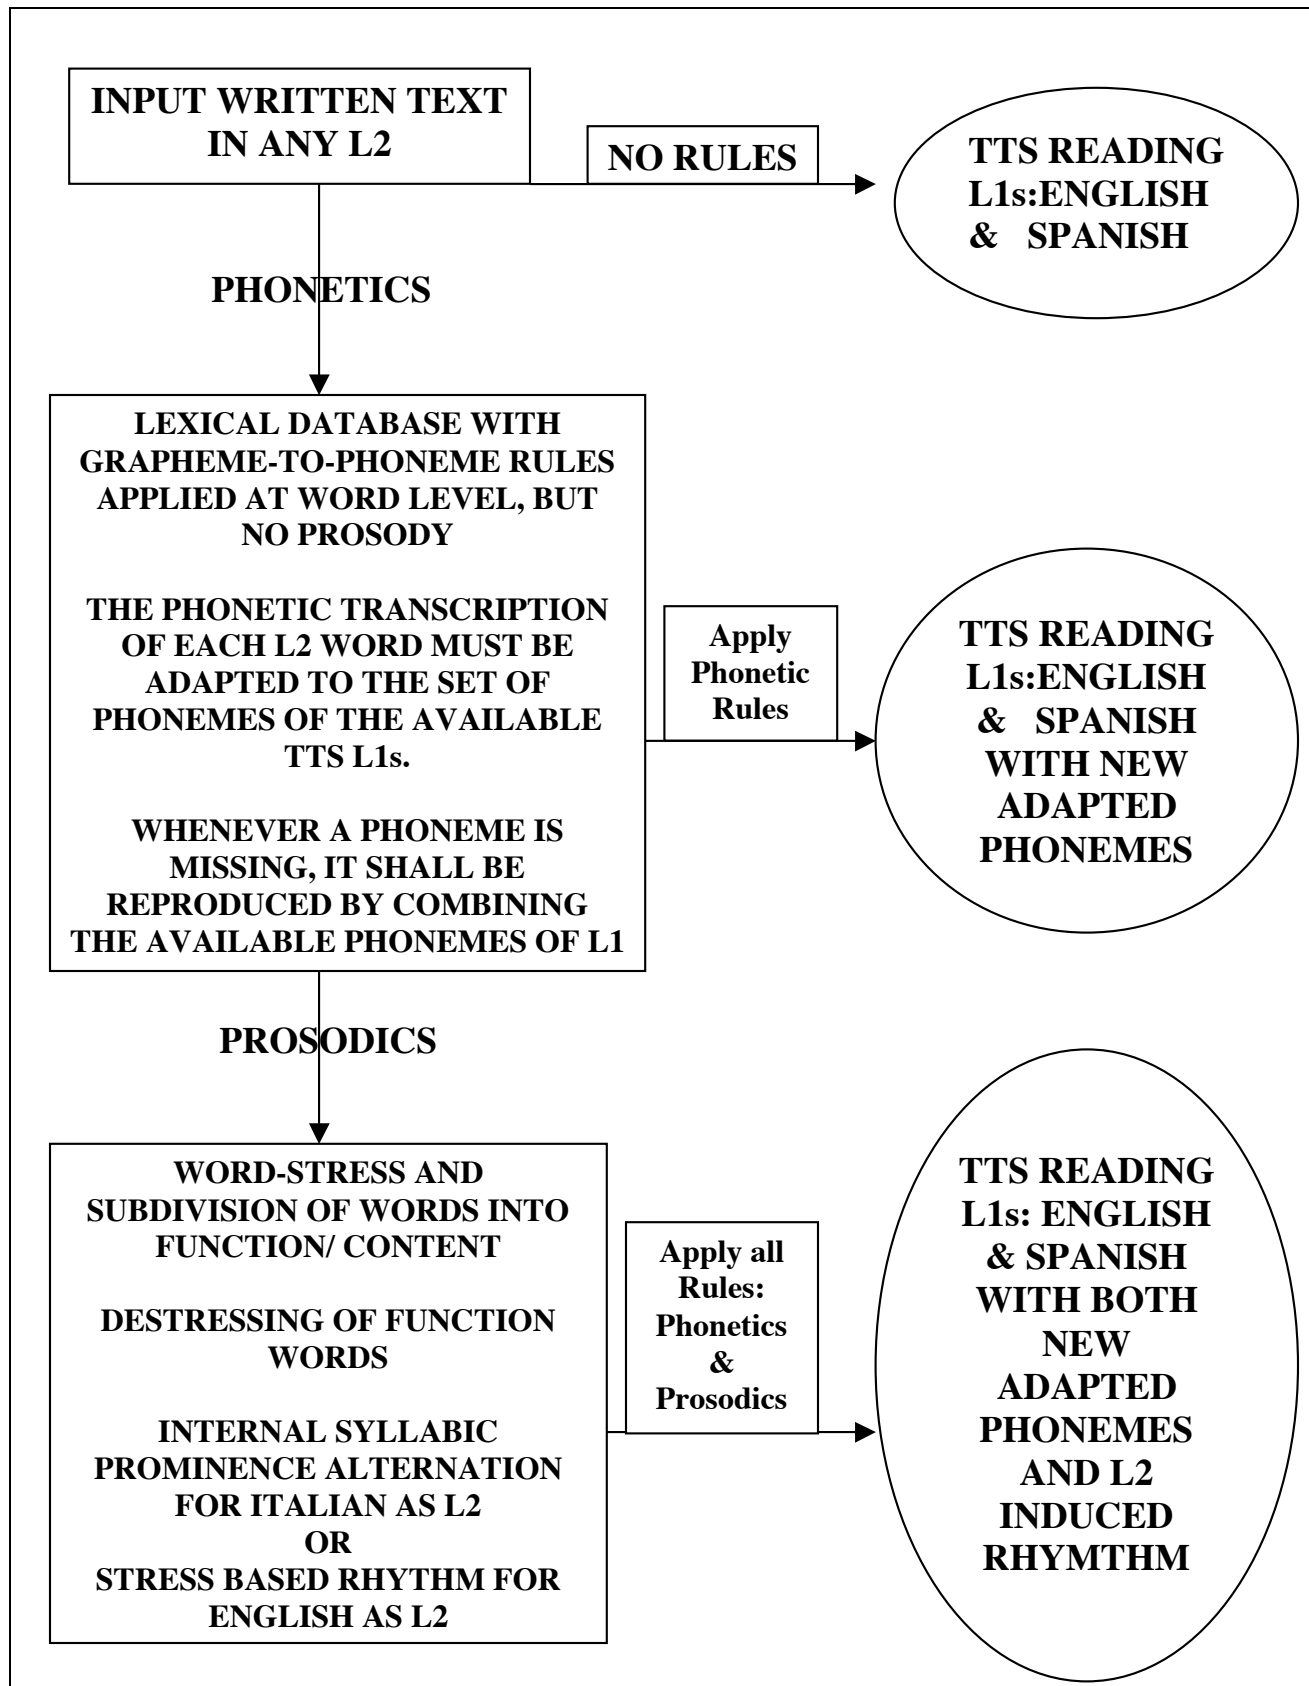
INPUT WRITTEN TEXT IN ANY L2

NO RULES

TTS READING L1s:ENGLISH & SPANISH

PHONETICS

LEXICAL DATABASE WITH GRAPHEME-TO-PHONEME RULES APPLIED AT WORD LEVEL, BUT NO PROSODY

THE PHONETIC TRANSCRIPTION OF EACH L2 WORD MUST BE ADAPTED TO THE SET OF PHONEMES OF THE AVAILABLE TTS L1s.

WHENEVER A PHONEME IS MISSING, IT SHALL BE REPRODUCED BY COMBINING THE AVAILABLE PHONEMES OF L1

Apply Phonetic Rules

TTS READING L1s:ENGLISH & SPANISH WITH NEW ADAPTED PHONEMES

PROSODICS

WORD-STRESS AND SUBDIVISION OF WORDS INTO FUNCTION/ CONTENT

DESTRESSING OF FUNCTION WORDS

INTERNAL SYLLABIC PROMINENCE ALTERNATION FOR ITALIAN AS L2
OR
STRESS BASED RHYTHM FOR ENGLISH AS L2

Apply all Rules: Phonetics & Prosodics

TTS READING L1s: ENGLISH & SPANISH WITH BOTH NEW ADAPTED PHONEMES AND L2 INDUCED RHYMTHM